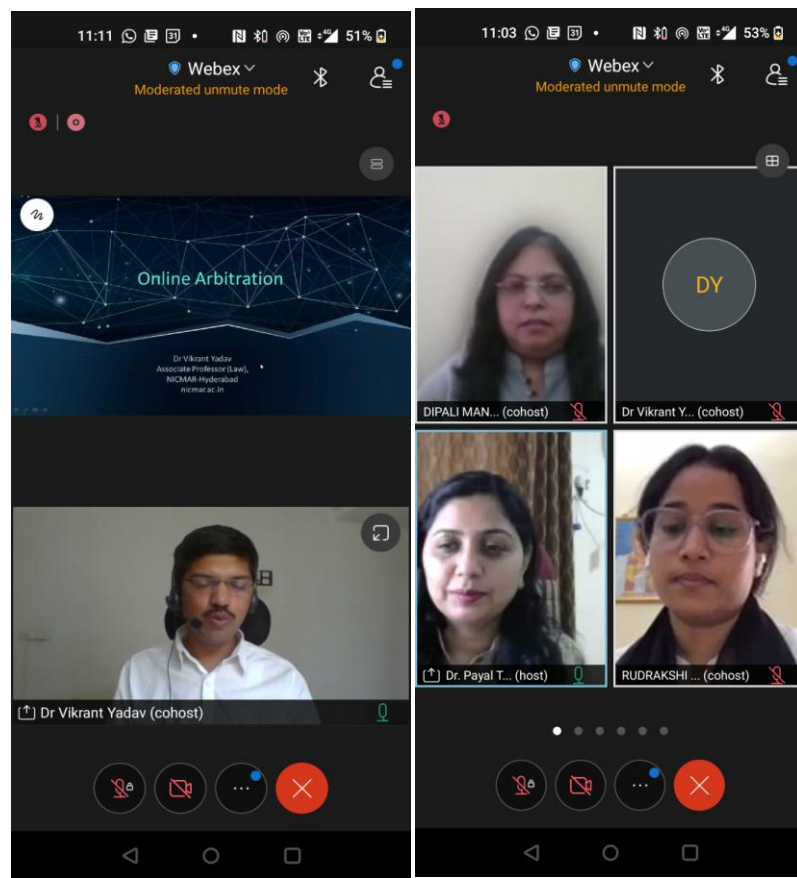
11:11 51%

Webex
Moderated unmute mode

Online Arbitration

Dr Vikrant Yadav
Associate Professor (Law),
NICMAR-Hyderabad
nicmar.ac.in

Dr Vikrant Yadav (cohost)

11:03 53%

Webex
Moderated unmute mode

DY

DIPALI MAN... (cohost)

Dr Vikrant Y... (cohost)

Dr. Payal T... (host)

RUDRAKSHI ... (cohost)